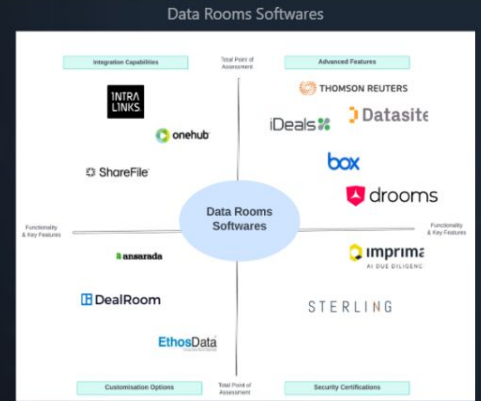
Data Rooms Softwares

Integration Capabilities

Total Point of Assessment

Advanced Features

INTRA LINKS

THOMSON REUTERS

iDeals

Datasite

onehub

box

ShareFile

drooms

Functionality & Key Features

Data Rooms Softwares

Functionality & Key Features

ansarada

imprima

AI DUE DILIGENCE

DealRoom

STERLING

EthosData

Customisation Options

Total Point of Assessment

Security Certifications